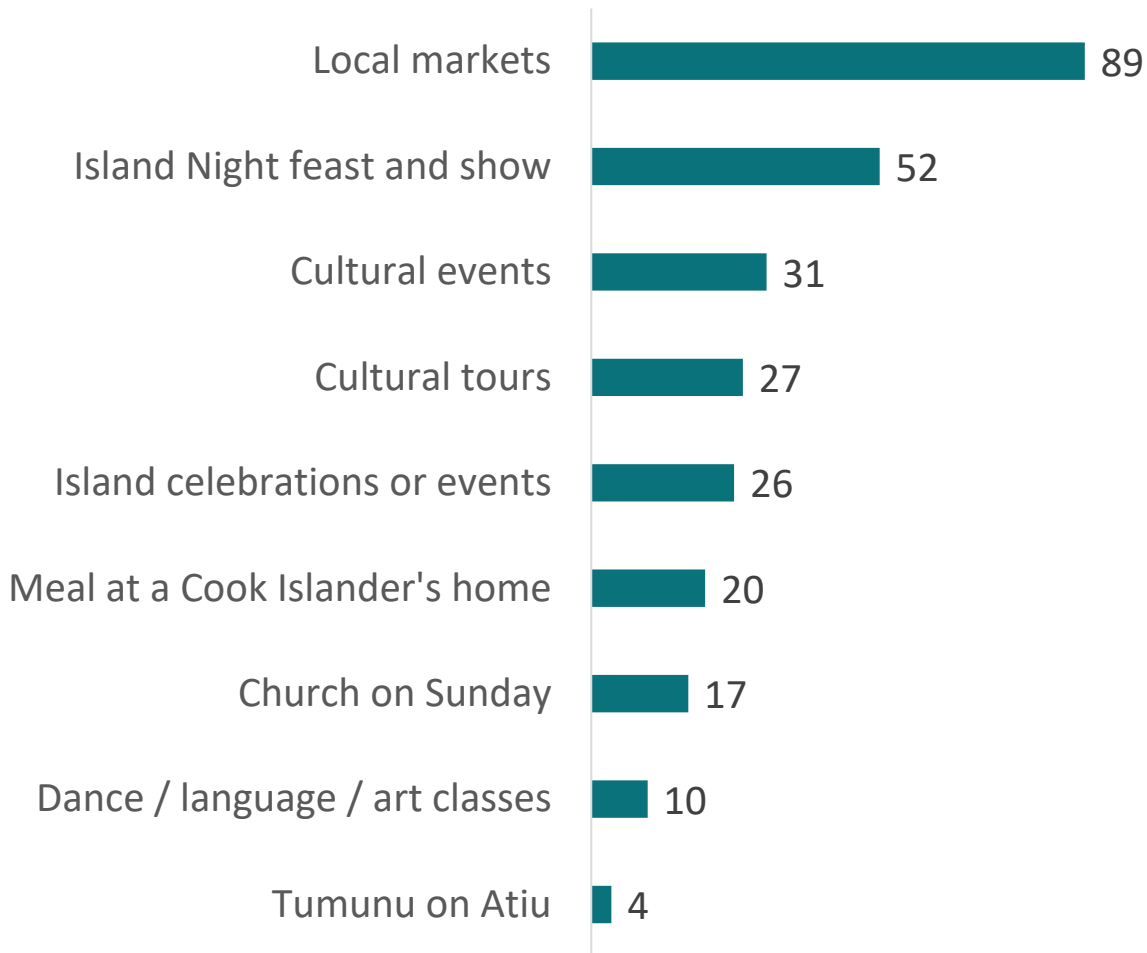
Local markets 89
Island Night feast and show 52
Cultural events 31
Cultural tours 27
Island celebrations or events 26
Meal at a Cook Islander's home 20
Church on Sunday 17
Dance / language / art classes 10
Tumunu on Atiu 4